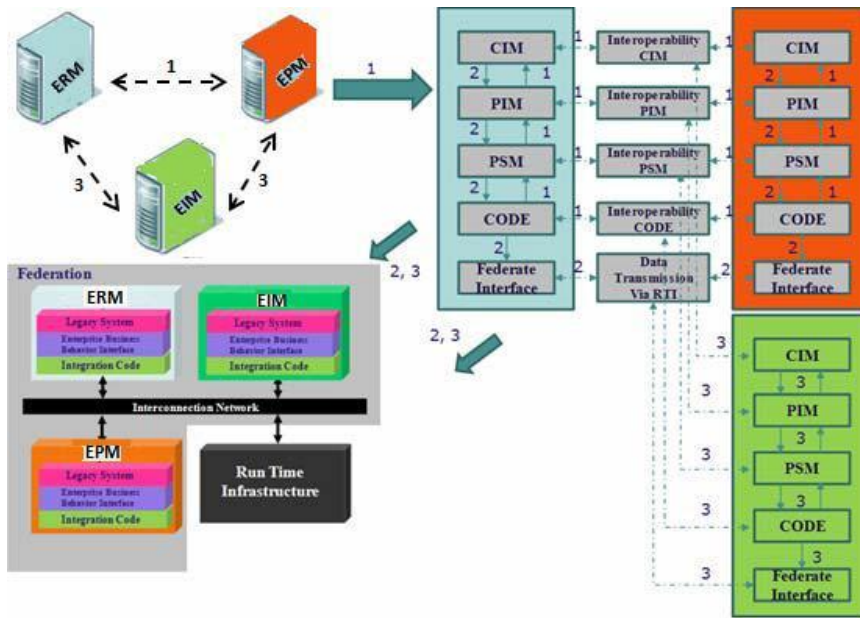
ERM
1
EPM
3
3
EIM
1
CIM
1
Interoperability CIM
1
CIM
2
1
2
1
PIM
1
Interoperability PIM
1
PIM
2
1
2
1
PSM
1
Interoperability PSM
1
PSM
2
1
2
1
CODE
1
Interoperability CODE
1
CODE
2
2
Federate Interface
2
Data Transmission Via RTI
2
Federate Interface
2, 3
Federation
ERM
Legacy System
Enterprise Business Behavior Interface
Integration Code
EIM
Legacy System
Enterprise Business Behavior Interface
Integration Code
Interconnection Network
EPM
Legacy System
Enterprise Business Behavior Interface
Integration Code
Run Time Infrastructure
2, 3
3
CIM
3
3
PIM
3
3
PSM
3
3
CODE
3
3
Federate Interface